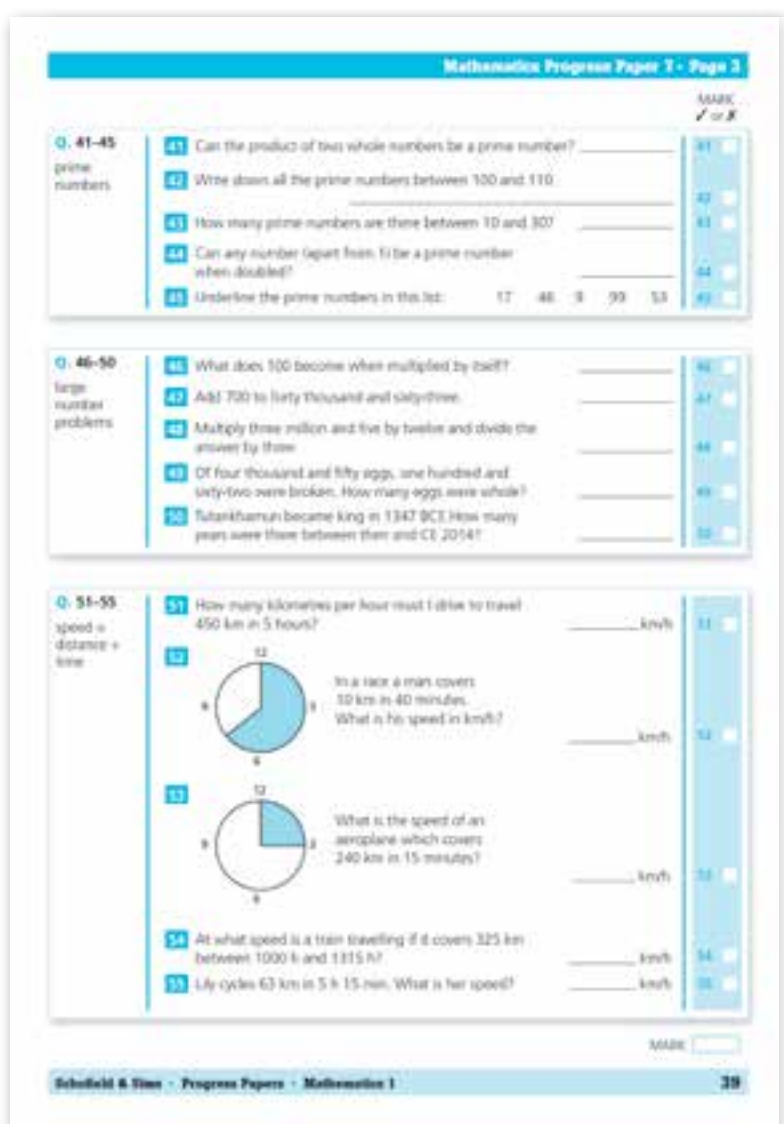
Mathematics Progress Paper 7 - Page 3

MARK
✓ or ✗

Q. 41–45
prime numbers

41 Can the product of two whole numbers be a prime number? __________ 41

42 Write down all the prime numbers between 100 and 110. __________ 42

43 How many prime numbers are there between 10 and 30? __________ 43

44 Can any number (apart from 1) be a prime number when doubled? __________ 44

45 Underline the prime numbers in this list: 17 46 9 99 53 45

Q. 46–50
large number problems

46 What does 100 become when multiplied by itself? __________ 46

47 Add 700 to forty thousand and sixty-three. __________ 47

48 Multiply three million and five by twelve and divide the answer by three. __________ 48

49 Of four thousand and fifty eggs, one hundred and sixty-two were broken. How many eggs were whole? __________ 49

50 Tutankhamun became king in 1347 BCE. How many years were there between then and CE 2014? __________ 50

Q. 51–55
speed = distance ÷ time

51 How many kilometres per hour must I drive to travel 450 km in 5 hours? __________ km/h 51

52 12 3 6 9
In a race a man covers 10 km in 40 minutes. What is his speed in km/h? __________ km/h 52

53 12 3 6 9
What is the speed of an aeroplane which covers 240 km in 15 minutes? __________ km/h 53

54 At what speed is a train travelling if it covers 325 km between 1000 h and 1315 h? __________ km/h 54

55 Lily cycles 63 km in 5 h 15 min. What is her speed? __________ km/h 55

MARK

Schofield & Sims · Progress Papers · Mathematics 1 39